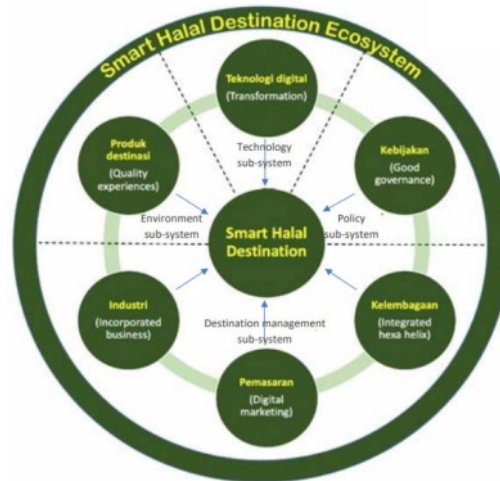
Smart Halal Destination Ecosystem

Teknologi digital
(Transformation)

Produk destinasi
(Quality experiences)

Technology sub-system

Kebijakan
(Good governance)

Environment sub-system

Smart Halal Destination

Policy sub-system

Industri
(Incorporated business)

Destination management sub-system

Kelembagaan
(Integrated hexa helix)

Pemasaran
(Digital marketing)